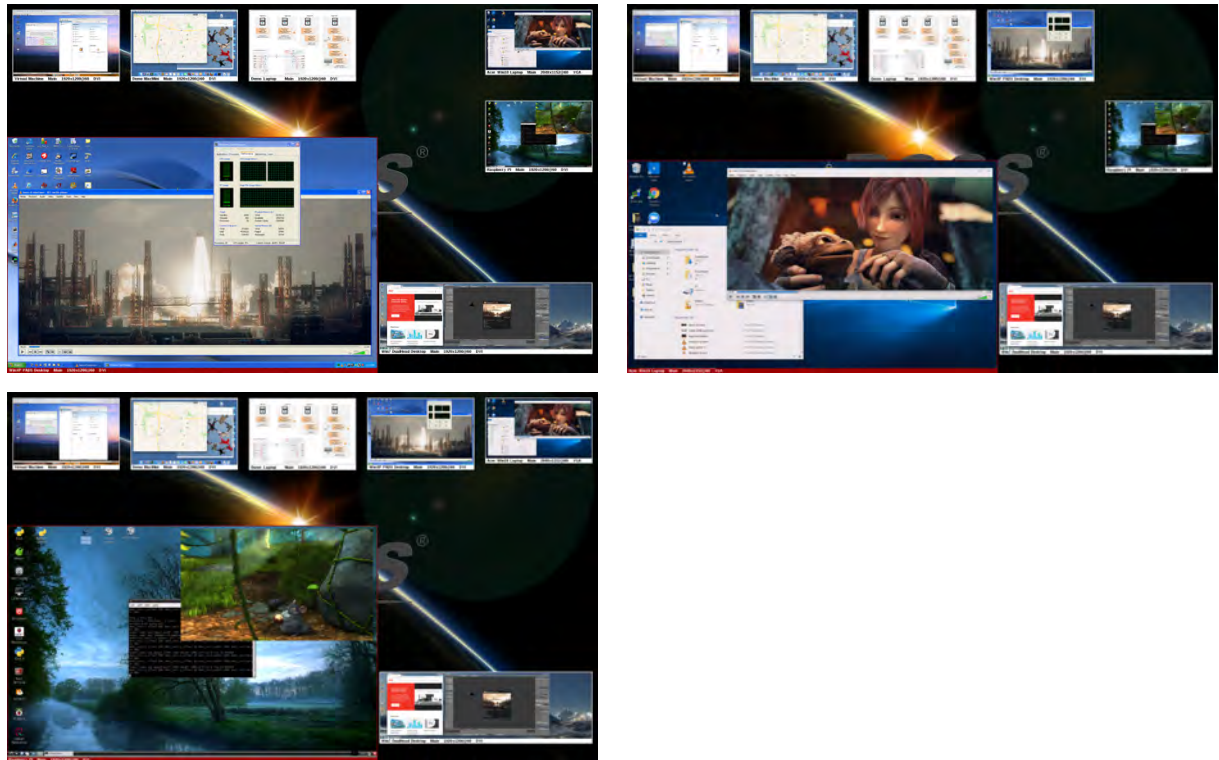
Virtual Machine Main 1920x1200@60 DVI
Demo MacMini Main 1920x1200@60 DVI
Demo Laptop Main 1920x1200@60 DVI
Acer Win10 Laptop Main 2880x1512@60 VGA
Raspberry Pi Main 1920x1200@60 DVI
Win7 Dualhead Desktop Main 1920x1200@60 DVI
WinXP P4DX Desktop Main 1920x1200@60 DVI

®

Virtual Machine Main 1920x1200@60 DVI
Demo MacMini Main 1920x1200@60 DVI
Demo Laptop Main 1920x1200@60 DVI
WinXP P4DX Desktop Main 1920x1200@60 DVI
Raspberry Pi Main 1920x1200@60 DVI
Win7 Dualhead Desktop Main 1920x1200@60 DVI
Acer Win10 Laptop Main 2880x1512@60 VGA

®

Virtual Machine Main 1920x1200@60 DVI
Demo MacMini Main 1920x1200@60 DVI
Demo Laptop Main 1920x1200@60 DVI
WinXP P4DX Desktop Main 1920x1200@60 DVI
Acer Win10 Laptop Main 2880x1512@60 VGA
Win7 Dualhead Desktop Main 1920x1200@60 DVI

®